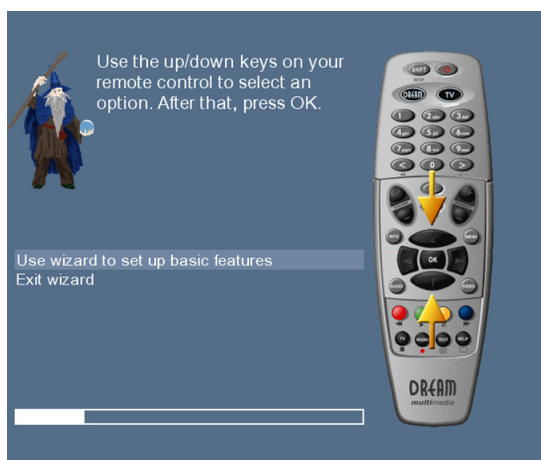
Use the up/down keys on your remote control to select an option. After that, press OK.

Use wizard to set up basic features
Exit wizard

SHIFT
DREAM
TV
1
2
3
4
5
6
7
8
9
<
0
>
INFO
MENU
OK
AUDIO
VIDEO
TV
RADIO
TEXT
HELP

DREAM
multimedia